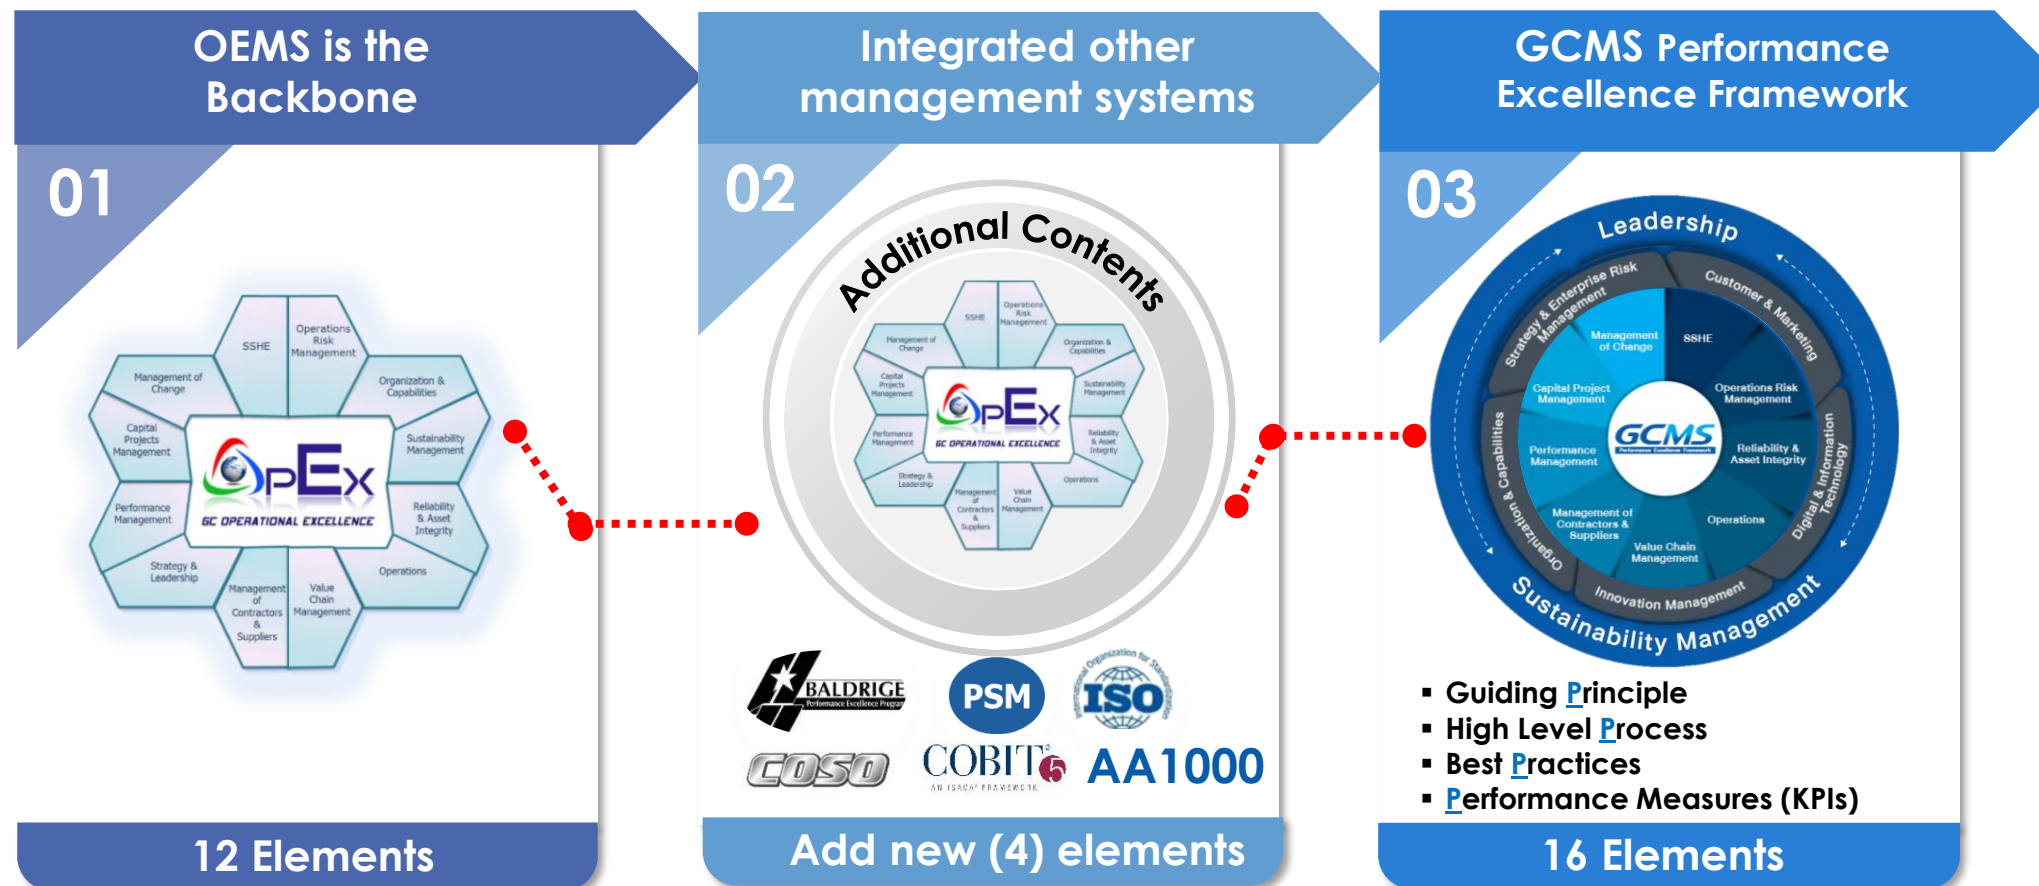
OEMS is the Backbone

01

SSHE
Operations Risk Management
Management of Change
Organization & Capabilities
Capital Projects Management
Sustainability Management
OpEx
GC OPERATIONAL EXCELLENCE
Performance Management
Reliability & Asset Integrity
Strategy & Leadership
Operations
Management of Contractors & Suppliers
Value Chain Management

12 Elements

Integrated other management systems

02

Additional Contents

SSHE
Operations Risk Management
Management of Change
Organization & Capabilities
Capital Projects Management
Sustainability Management
OpEx
GC OPERATIONAL EXCELLENCE
Performance Management
Reliability & Asset Integrity
Strategy & Leadership
Operations
Management of Contractors & Suppliers
Value Chain Management

BALDRIGE
Performance Excellence Program
PSM
ISO
International Organization for Standardization
COSO
COBIT 5
AN ISACA FRAMEWORK
AA1000

Add new (4) elements

GCMS Performance Excellence Framework

03

Leadership
Customer & Marketing
Digital & Information Technology
Sustainability Management
Innovation Management
Organization & Capabilities
Strategy & Enterprise Risk Management
Management of Change
SSHE
Capital Project Management
Operations Risk Management
GCMS
Performance Management
Reliability & Asset Integrity
Management of Contractors & Suppliers
Operations
Value Chain Management

▪ Guiding Principle
▪ High Level Process
▪ Best Practices
▪ Performance Measures (KPIs)

16 Elements